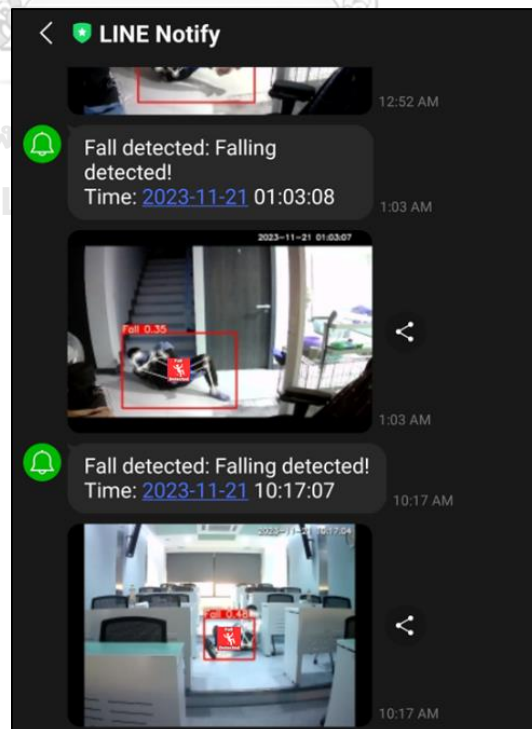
LINE Notify

12:52 AM

Fall detected: Falling detected!
Time: 2023-11-21 01:03:08

1:03 AM

2023-11-21 01:03:07

Fall 0.35

1:03 AM

Fall detected: Falling detected!
Time: 2023-11-21 10:17:07

10:17 AM

2023-11-21 10:17:04

Fall 0.45

10:17 AM